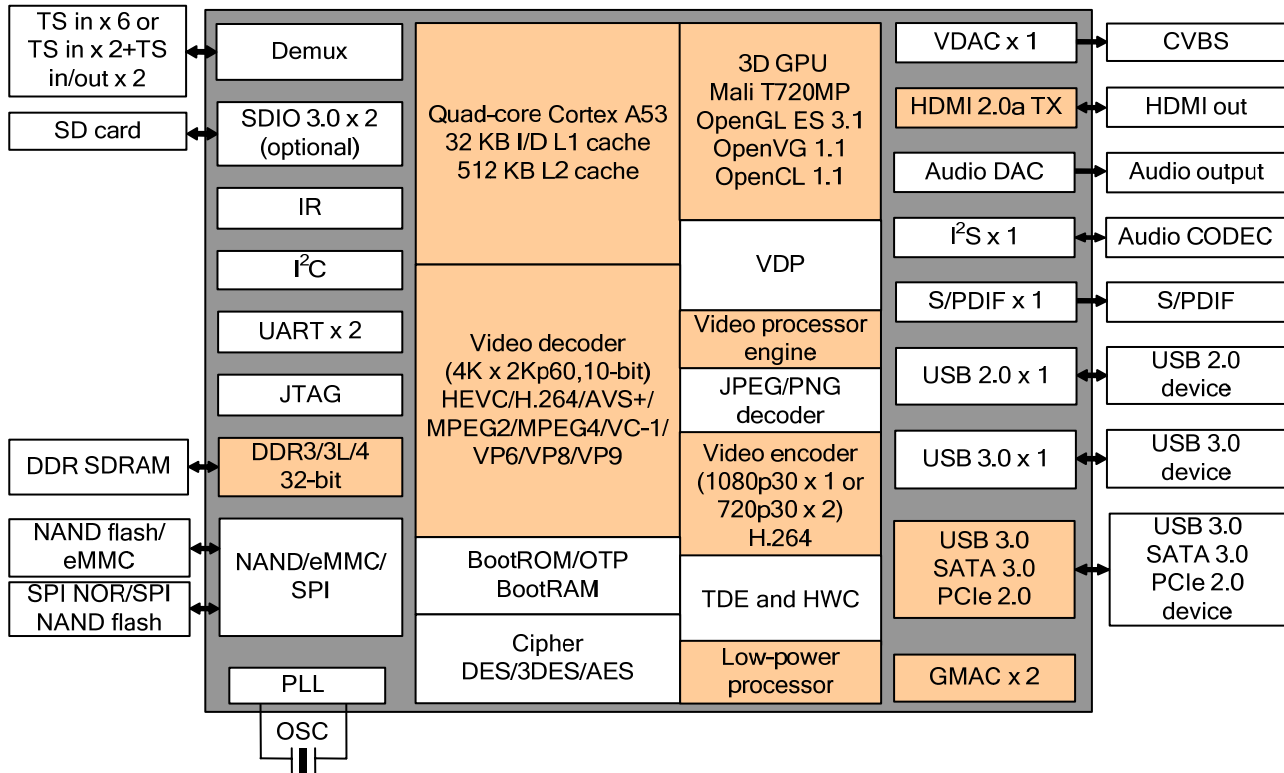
TS in x 6 or TS in x 2+TS in/out x 2

Demux

SD card

SDIO 3.0 x 2 (optional)

IR

$I^2C$

UART x 2

JTAG

DDR SDRAM

DDR3/3L/4 32-bit

NAND flash/ eMMC

SPI NOR/SPI NAND flash

NAND/eMMC/ SPI

PLL

OSC

Quad-core Cortex A53
32 KB I/D L1 cache
512 KB L2 cache

Video decoder
(4K x 2Kp60,10-bit)
HEVC/H.264/AVS+/
MPEG2/MPEG4/VC-1/
VP6/VP8/VP9

BootROM/OTP
BootRAM

Cipher
DES/3DES/AES

3D GPU
Mali T720MP
OpenGL ES 3.1
OpenVG 1.1
OpenCL 1.1

VDP

Video processor engine

JPEG/PNG decoder

Video encoder
(1080p30 x 1 or
720p30 x 2)
H.264

TDE and HWC

Low-power processor

VDAC x 1

CVBS

HDMI 2.0a TX

HDMI out

Audio DAC

Audio output

$I^2S$ x 1

Audio CODEC

S/PDIF x 1

S/PDIF

USB 2.0 x 1

USB 2.0 device

USB 3.0 x 1

USB 3.0 device

USB 3.0
SATA 3.0
PCIe 2.0

USB 3.0
SATA 3.0
PCIe 2.0
device

GMAC x 2